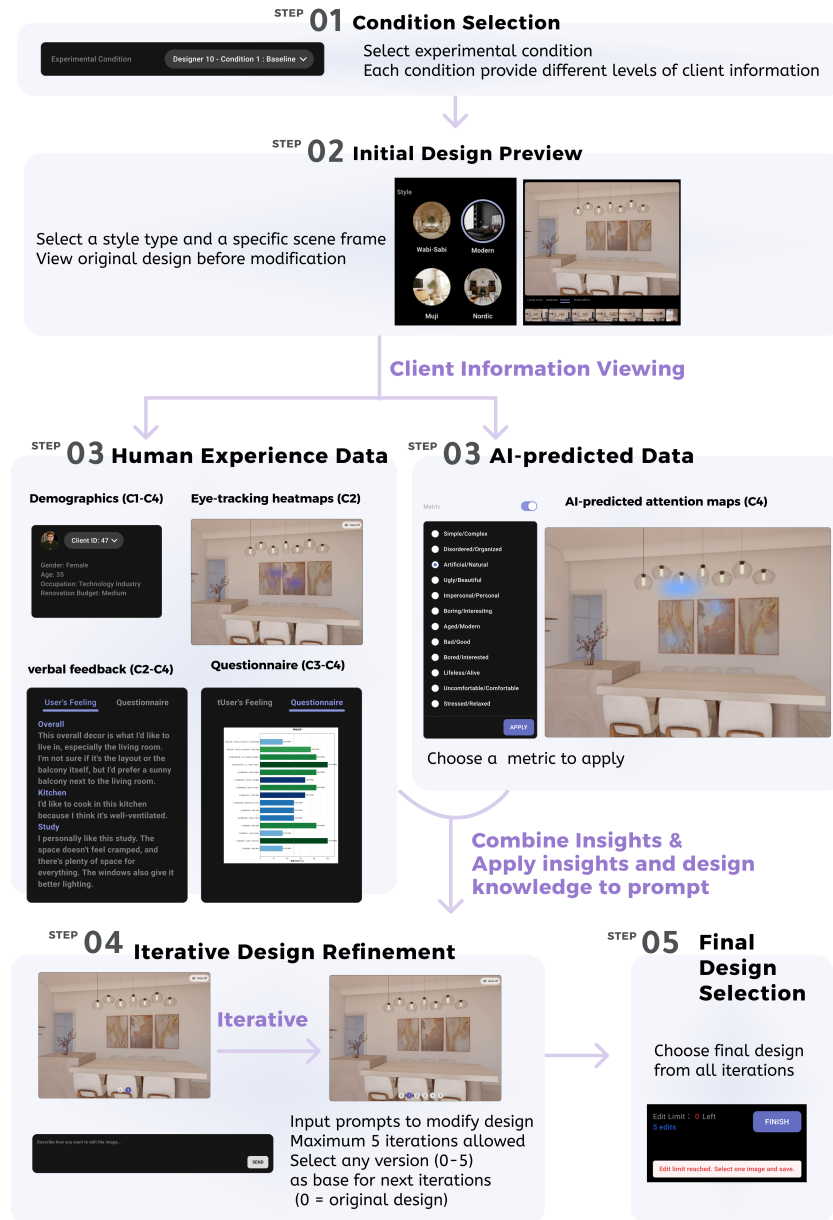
STEP 01 Condition Selection

Experimental Condition
Designer 10 - Condition 1 : Baseline

Select experimental condition
Each condition provide different levels of client information

STEP 02 Initial Design Preview

Select a style type and a specific scene frame
View original design before modification

Style
Wabi-Sabi
Modern
Muji
Nordic

Client Information Viewing

STEP 03 Human Experience Data

Demographics (C1-C4)
Client ID: 47
Gender: Female
Age: 35
Occupation: Technology Industry
Renovation Budget: Medium

Eye-tracking heatmaps (C2)

verbal feedback (C2-C4)
User's Feeling
Questionnaire
Overall
This overall decor is what I'd like to live in, especially the living room. I'm not sure if it's the layout or the balcony itself, but I'd prefer a sunny balcony next to the living room.
Kitchen
I'd like to cook in this kitchen because I think it's well-ventilated.
Study
I personally like this study. The space doesn't feel cramped, and there's plenty of space for everything. The windows also give it better lighting.

Questionnaire (C3-C4)
tUser's Feeling
Questionnaire

STEP 03 AI-predicted Data

Metric
AI-predicted attention maps (C4)
Simple/Complex
Disordered/Organized
Artificial/Natural
Ugly/Beautiful
Impersonal/Personal
Boring/Interesting
Aged/Modern
Bad/Good
Bored/Interested
Lifeless/Alive
Uncomfortable/Comfortable
Stressed/Relaxed
APPLY

Choose a metric to apply

Combine Insights &
Apply insights and design knowledge to prompt

STEP 04 Iterative Design Refinement

Iterative

Describe how you want to edit the image...
SEND

Input prompts to modify design
Maximum 5 iterations allowed
Select any version (0-5) as base for next iterations
(0 = original design)

STEP 05 Final Design Selection

Choose final design from all iterations

Edit Limit : 0 Left
5 edits
FINISH
Edit limit reached. Select one image and save.